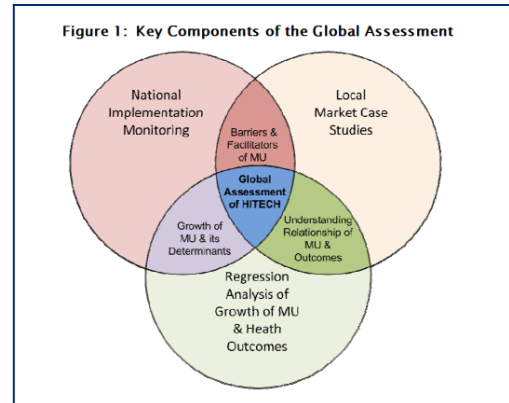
Figure 1: Key Components of the Global Assessment

National Implementation Monitoring

Local Market Case Studies

Barriers & Facilitators of MU

Global Assessment of HITECH

Growth of MU & its Determinants

Understanding Relationship of MU & Outcomes

Regression Analysis of Growth of MU & Heath Outcomes